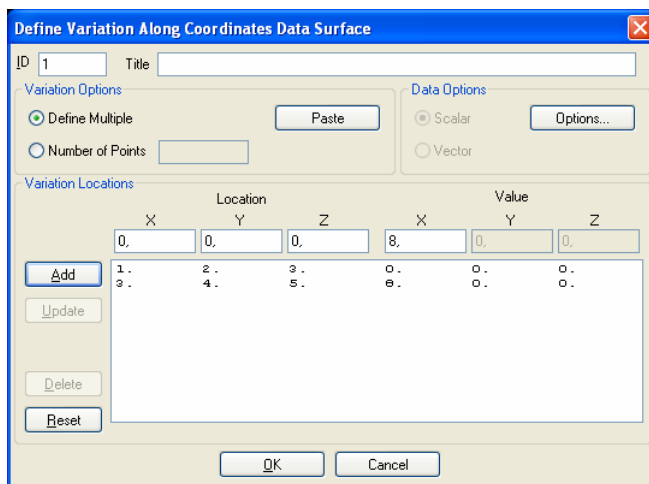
Define Variation Along Coordinates Data Surface

ID 1 Title

Variation Options
Define Multiple
Paste
Number of Points

Data Options
Scalar
Options...
Vector

Variation Locations

Location
X Y Z
0, 0, 0,

Value
X Y Z
8, 0, 0,

Add
Update
Delete
Reset

| 1. | 2. | 3. | 0. | 0. | 0. |
|---|---|---|---|---|---|
| 3. | 4. | 5. | 8. | 0. | 0. |

OK Cancel